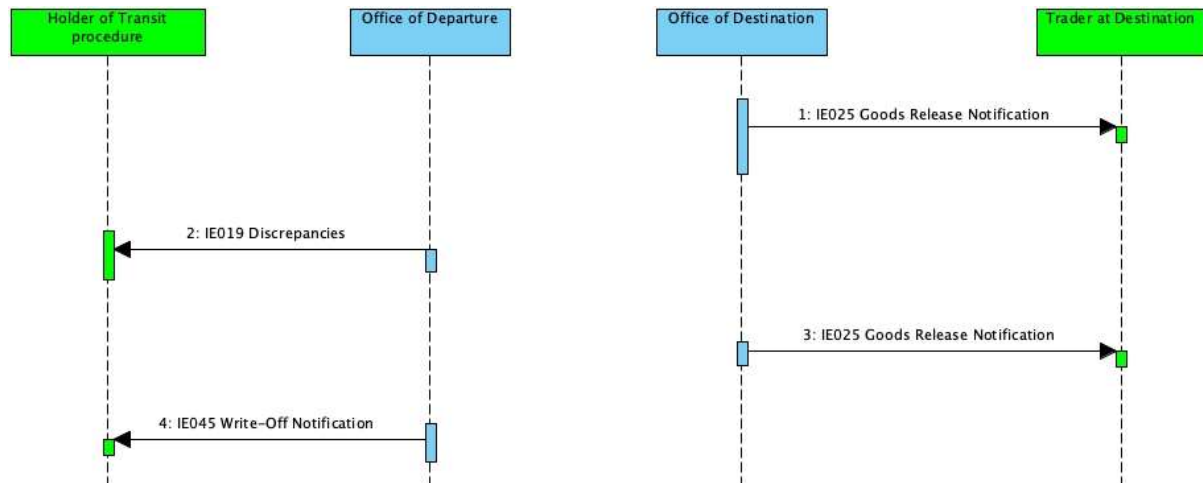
Holder of Transit procedure

Office of Departure

Office of Destination

Trader at Destination

1: IE025 Goods Release Notification

2: IE019 Discrepancies

3: IE025 Goods Release Notification

4: IE045 Write-Off Notification